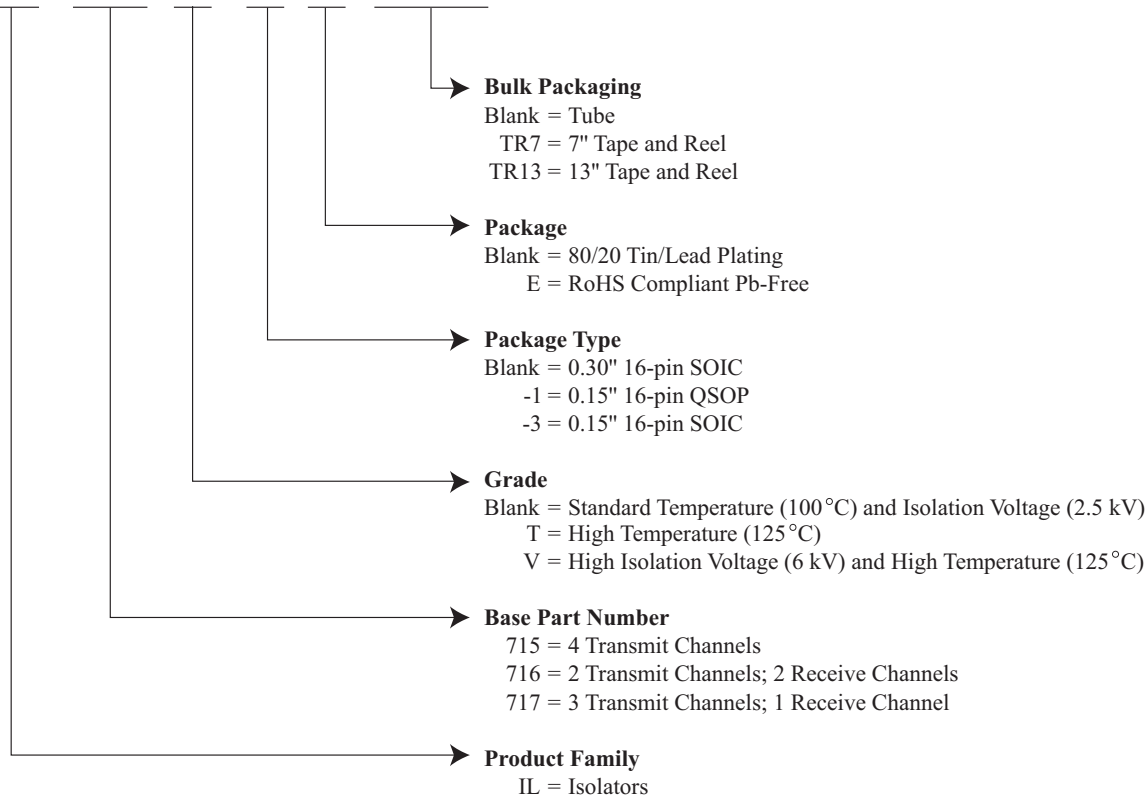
**Bulk Packaging**
Blank = Tube
TR7 = 7" Tape and Reel
TR13 = 13" Tape and Reel

**Package**
Blank = 80/20 Tin/Lead Plating
E = RoHS Compliant Pb-Free

**Package Type**
Blank = 0.30" 16-pin SOIC
-1 = 0.15" 16-pin QSOP
-3 = 0.15" 16-pin SOIC

**Grade**
Blank = Standard Temperature (100°C) and Isolation Voltage (2.5 kV)
T = High Temperature (125°C)
V = High Isolation Voltage (6 kV) and High Temperature (125°C)

**Base Part Number**
715 = 4 Transmit Channels
716 = 2 Transmit Channels; 2 Receive Channels
717 = 3 Transmit Channels; 1 Receive Channel

**Product Family**
IL = Isolators